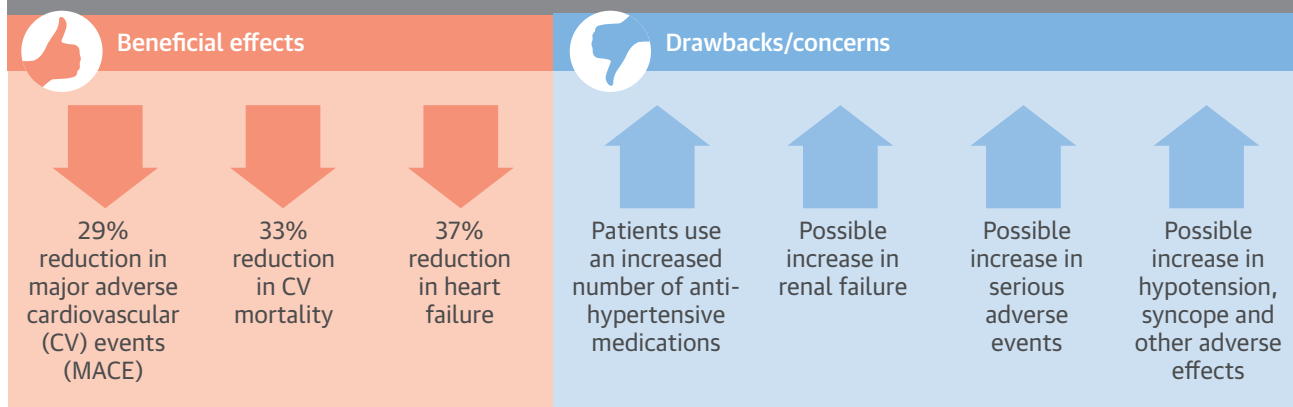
Beneficial effects

29% reduction in major adverse cardiovascular (CV) events (MACE)

33% reduction in CV mortality

37% reduction in heart failure

Drawbacks/concerns

Patients use an increased number of anti-hypertensive medications

Possible increase in renal failure

Possible increase in serious adverse events

Possible increase in hypotension, syncope and other adverse effects